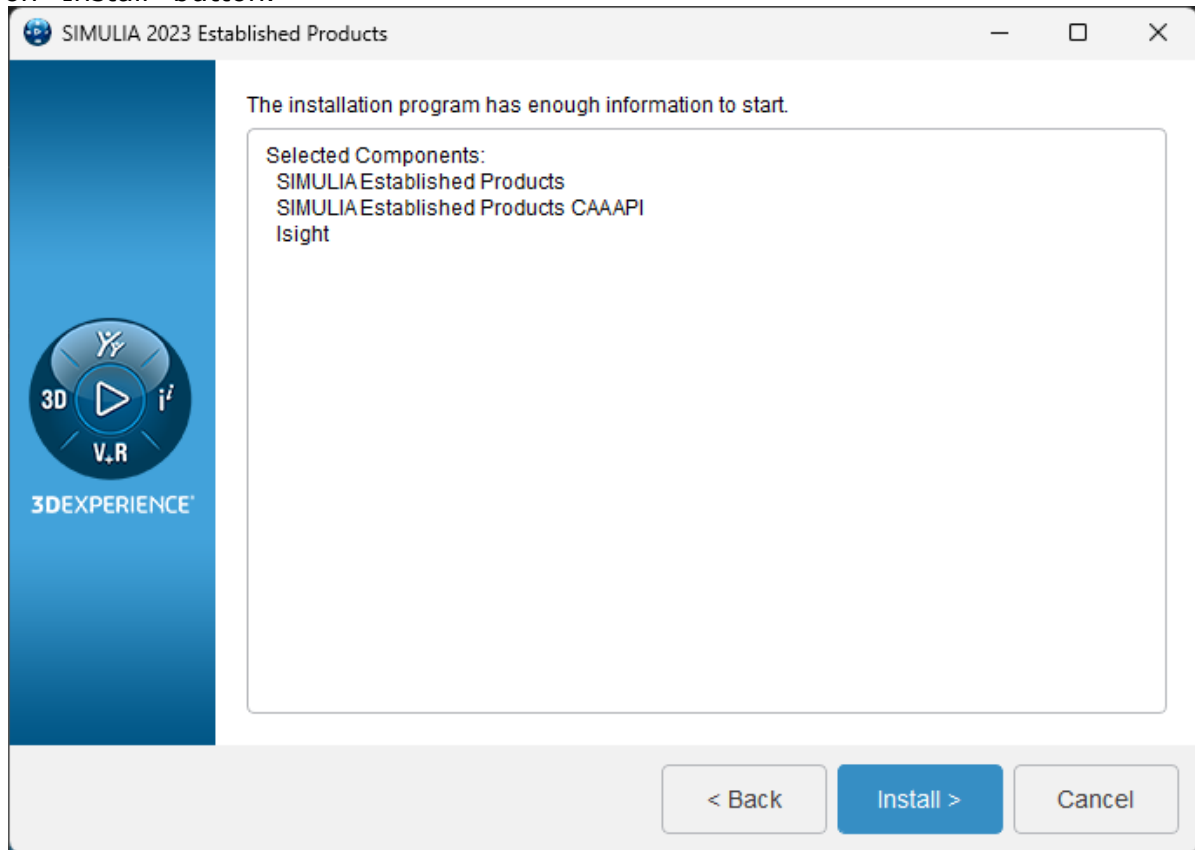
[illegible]

SIMULIA 2023 Established Products

The installation program has enough information to start.

Selected Components:
SIMULIA Established Products
SIMULIA Established Products CAAAPI
Isight

3D V+R $i^i$

3DEXPERIENCE

< Back

Install >

Cancel